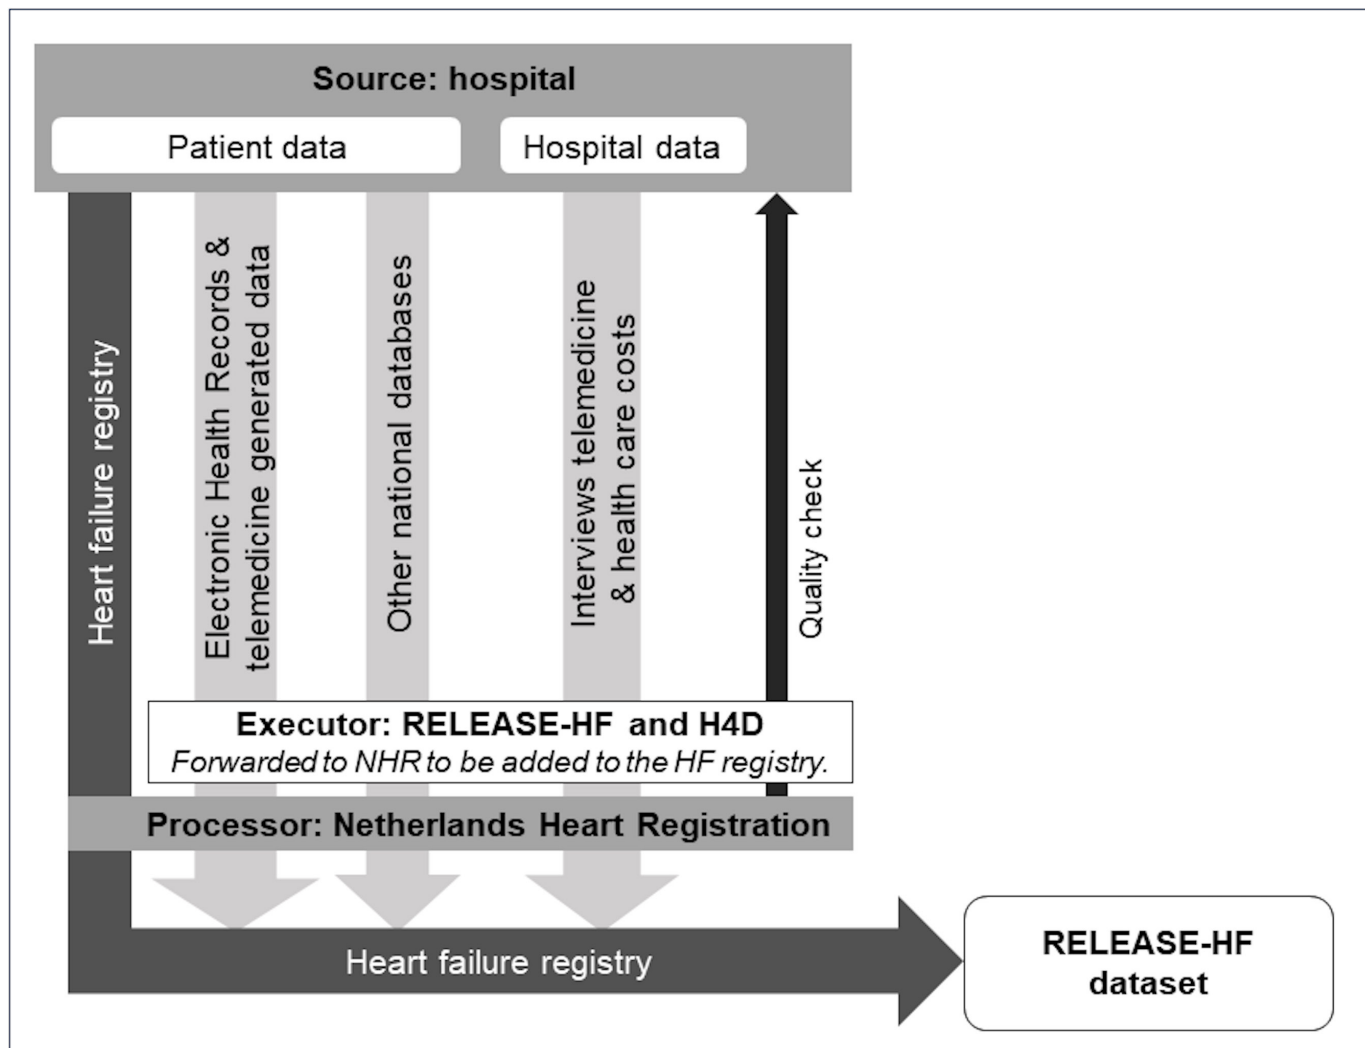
Source: hospital

Patient data

Hospital data

Heart failure registry

Electronic Health Records & telemedicine generated data

Other national databases

Interviews telemedicine & health care costs

Quality check

Executor: RELEASE-HF and H4D
*Forwarded to NHR to be added to the HF registry.*

Processor: Netherlands Heart Registration

Heart failure registry

RELEASE-HF dataset